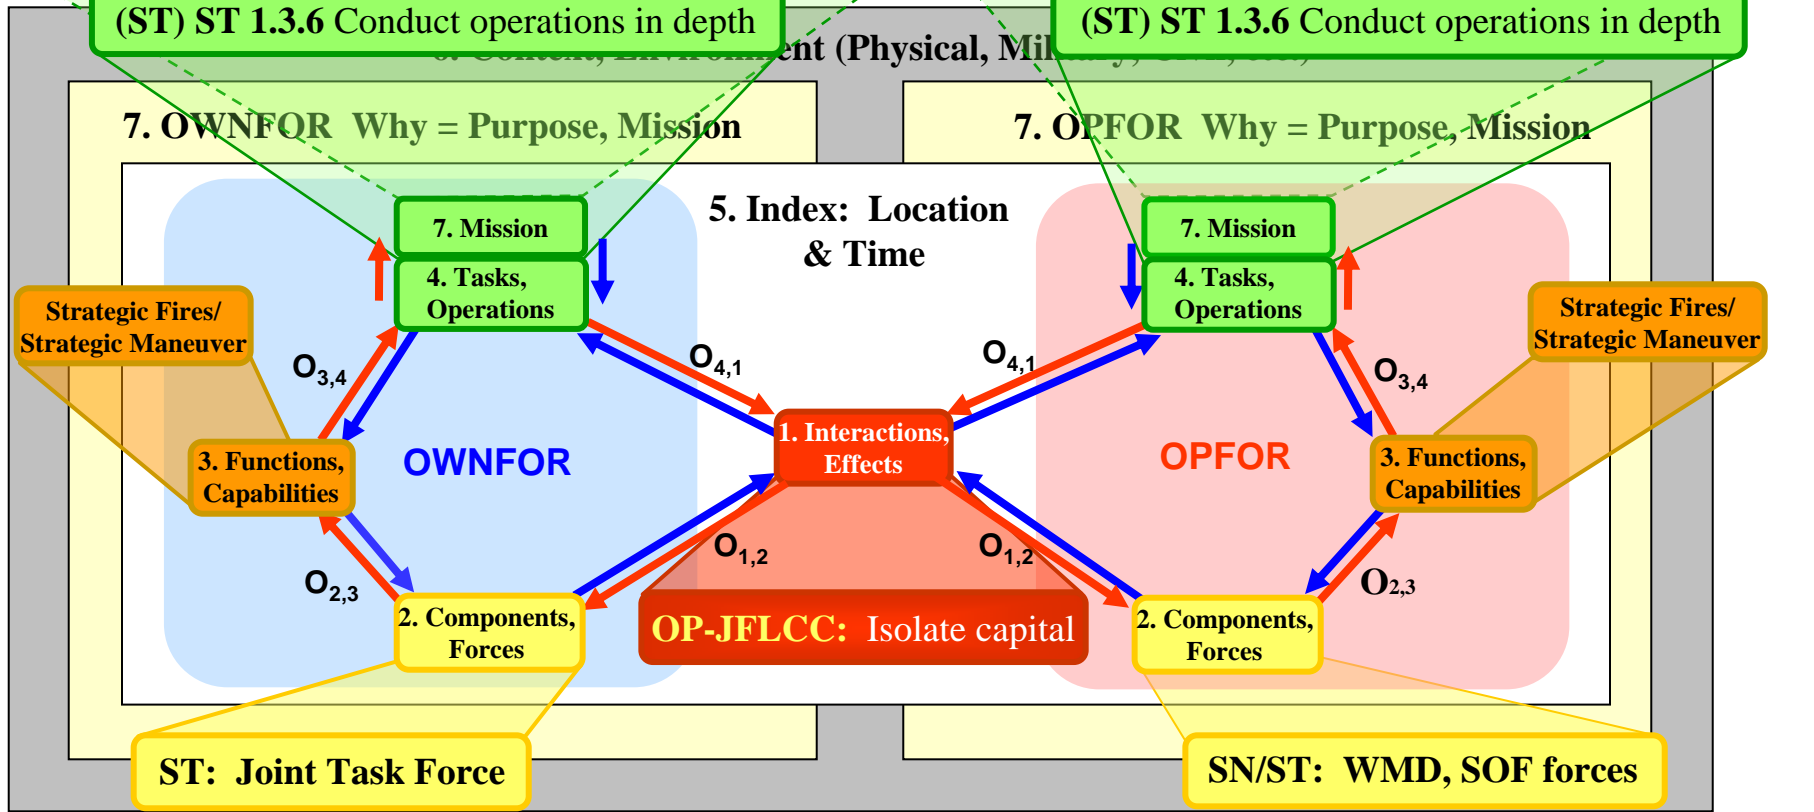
(ST) ST 1.3.6 Conduct operations in depth

(ST) ST 1.3.6 Conduct operations in depth

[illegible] Context, Environment (Physical, Mi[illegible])

7. OWNFOR Why = Purpose, Mission

7. OPFOR Why = Purpose, Mission

5. Index: Location & Time

7. Mission

4. Tasks, Operations

7. Mission

4. Tasks, Operations

Strategic Fires/ Strategic Maneuver

Strategic Fires/ Strategic Maneuver

$O_{3,4}$

$O_{4,1}$

$O_{4,1}$

$O_{3,4}$

1. Interactions, Effects

3. Functions, Capabilities

OWNFOR

OPFOR

3. Functions, Capabilities

$O_{1,2}$

$O_{1,2}$

$O_{2,3}$

$O_{2,3}$

2. Components, Forces

OP-JFLCC: Isolate capital

2. Components, Forces

ST: Joint Task Force

SN/ST: WMD, SOF forces